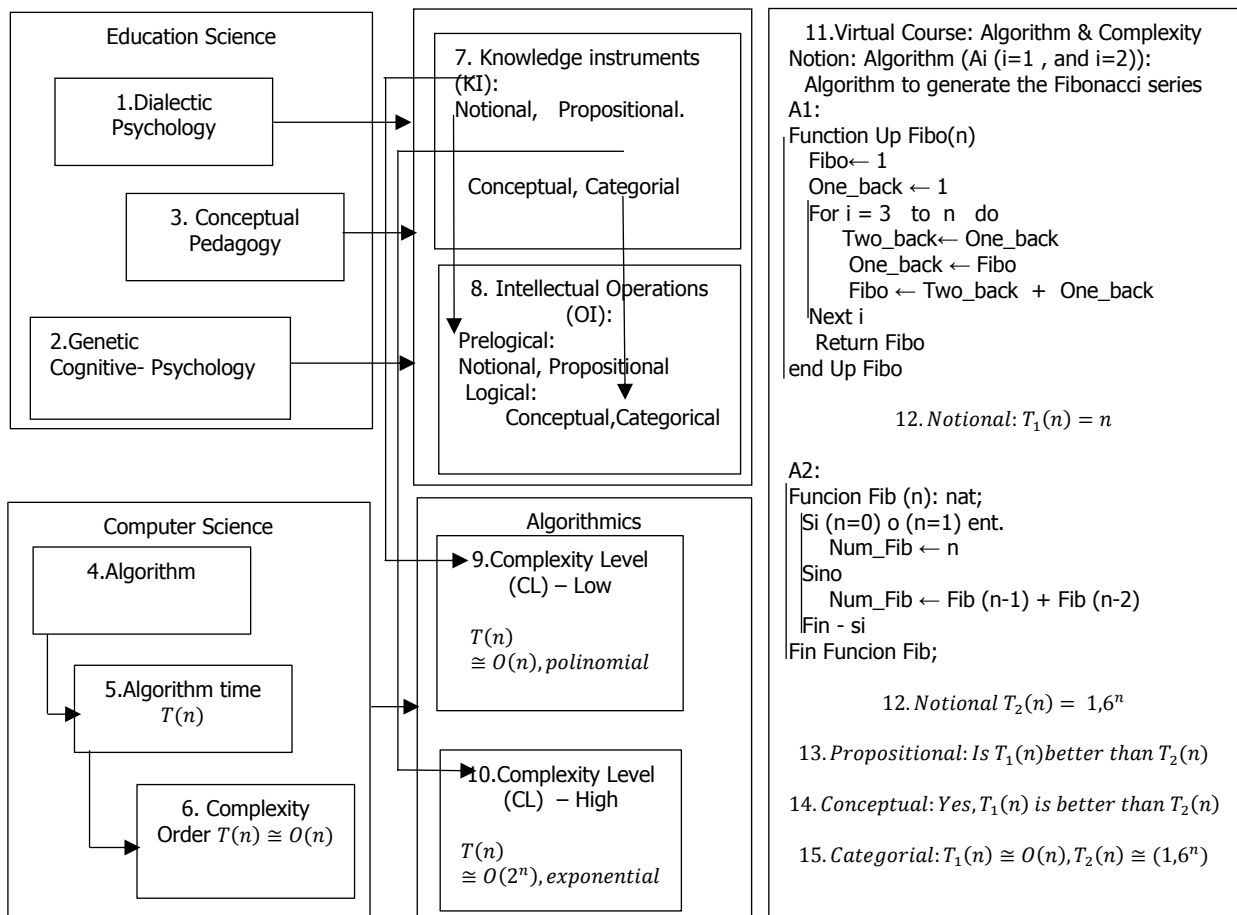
Education Science

1.Dialectic Psychology

3. Conceptual Pedagogy

2.Genetic Cognitive- Psychology

7. Knowledge instruments (KI):
Notional, Propositional.

Conceptual, Categorial

8. Intellectual Operations (OI):
Prelogical:
Notional, Propositional
Logical:
Conceptual,Categorical

Computer Science

4.Algorithm

5.Algorithm time $T(n)$

6. Complexity Order $T(n) \cong O(n)$

Algorithmics

9.Complexity Level (CL) – Low

$T(n) \cong O(n), polinomial$

10.Complexity Level (CL) – High

$T(n) \cong O(2^n), exponential$

11.Virtual Course: Algorithm & Complexity
Notion: Algorithm (Ai (i=1 , and i=2)):
Algorithm to generate the Fibonacci series
A1:
Function Up Fibo(n)
Fibo← 1
One_back ← 1
For i = 3 to n do
Two_back← One_back
One_back ← Fibo
Fibo ← Two_back + One_back
Next i
Return Fibo
end Up Fibo

$12. Notional: T_1(n) = n$

A2:
Funcion Fib (n): nat;
Si (n=0) o (n=1) ent.
Num_Fib ← n
Sino
Num_Fib ← Fib (n-1) + Fib (n-2)
Fin - si
Fin Funcion Fib;

$12. Notional\ T_2(n) = 1,6^n$

$13. Propositional: Is\ T_1(n) better\ than\ T_2(n)$

$14. Conceptual: Yes, T_1(n)\ is\ better\ than\ T_2(n)$

$15. Categorial: T_1(n) \cong O(n), T_2(n) \cong (1,6^n)$